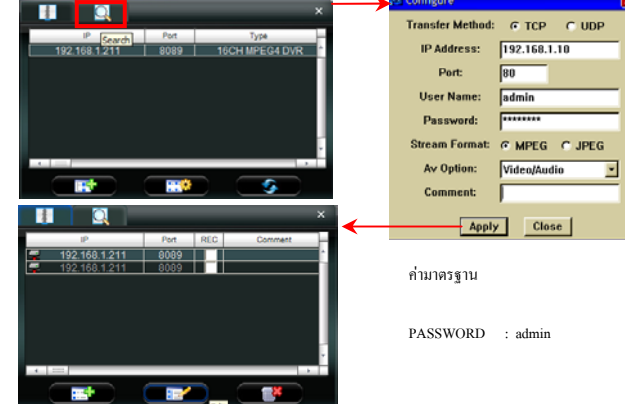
Search

| IP | Port | Type |
|---|---|---|
| 192.168.1.211 | 8089 | 16CH MPEG4 DVR |

Configure

Transfer Method: TCP UDP

IP Address: 192.168.1.10

Port: 80

User Name: admin

Password: ********

Stream Format: MPEG JPEG

Av Option: Video/Audio

Comment:

Apply Close

| IP | Port | REC | Comment |
|---|---|---|---|
| 192.168.1.211 | 8089 | | |
| 192.168.1.211 | 8089 | | |

ค่ามาตรฐาน

PASSWORD : admin